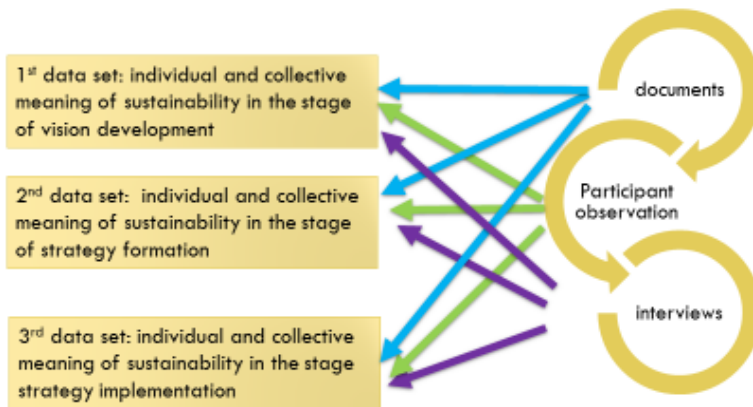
1$^{st}$ data set: individual and collective meaning of sustainability in the stage of vision development

2$^{nd}$ data set: individual and collective meaning of sustainability in the stage of strategy formation

3$^{rd}$ data set: individual and collective meaning of sustainability in the stage strategy implementation

documents

Participant observation

interviews